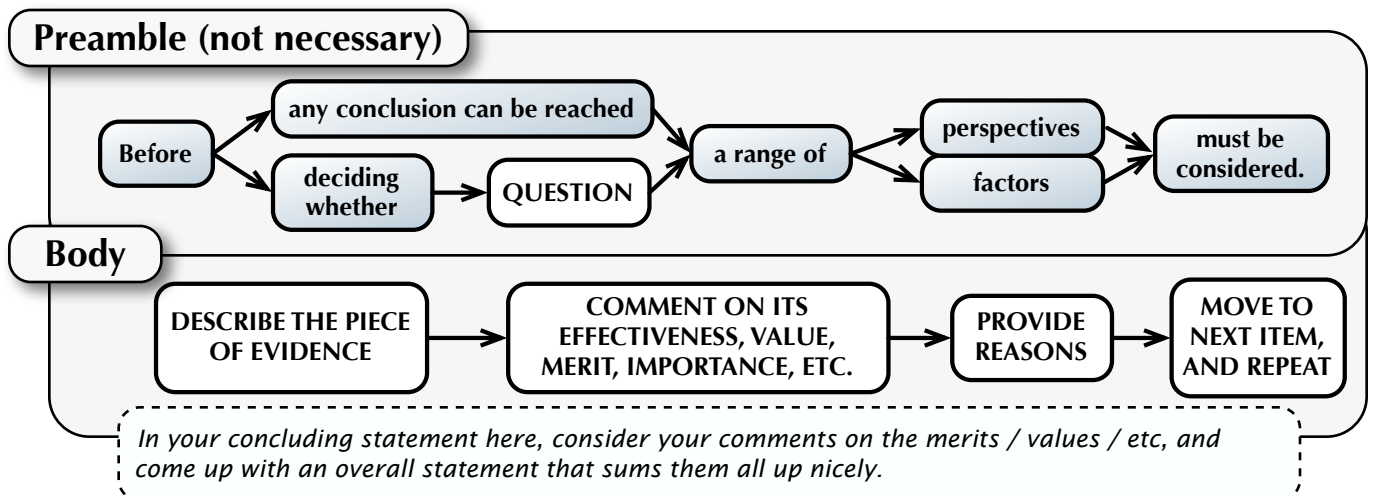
Preamble (not necessary)

Before

any conclusion can be reached

deciding whether

QUESTION

a range of

perspectives

factors

must be considered.

Body

DESCRIBE THE PIECE OF EVIDENCE

COMMENT ON ITS EFFECTIVENESS, VALUE, MERIT, IMPORTANCE, ETC.

PROVIDE REASONS

MOVE TO NEXT ITEM, AND REPEAT

In your concluding statement here, consider your comments on the merits / values / etc, and come up with an overall statement that sums them all up nicely.